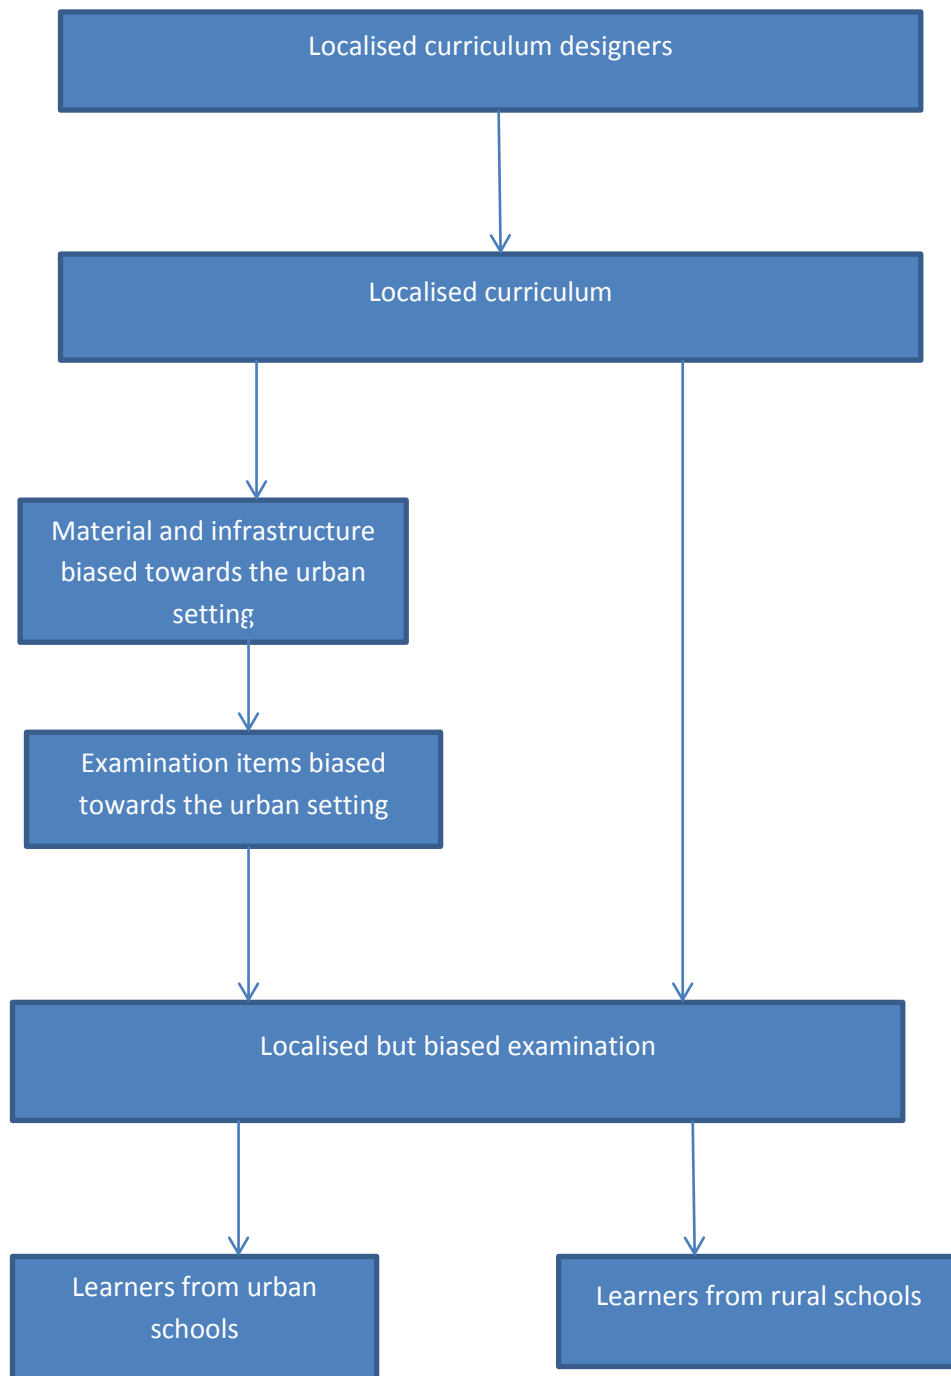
Localised curriculum designers

Localised curriculum

Material and infrastructure biased towards the urban setting

Examination items biased towards the urban setting

Localised but biased examination

Learners from urban schools

Learners from rural schools